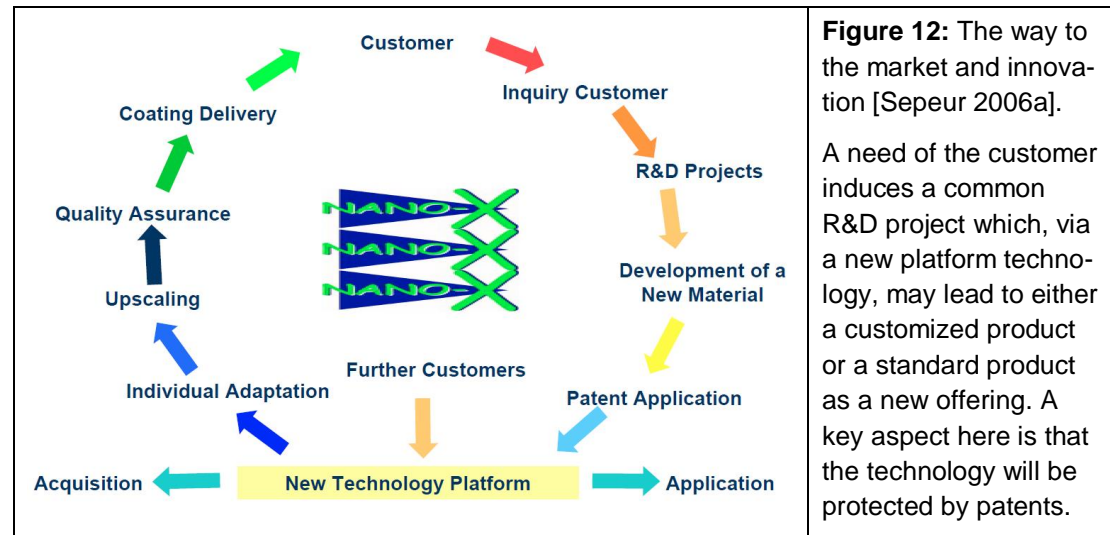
Customer

Inquiry Customer

R&D Projects

Development of a New Material

Patent Application

Further Customers

New Technology Platform

Acquisition

Application

Individual Adaptation

Upscaling

Quality Assurance

Coating Delivery

NANO-X
NANO-X
NANO-X

**Figure 12:** The way to the market and innovation [Sepeur 2006a].

A need of the customer induces a common R&D project which, via a new platform technology, may lead to either a customized product or a standard product as a new offering. A key aspect here is that the technology will be protected by patents.